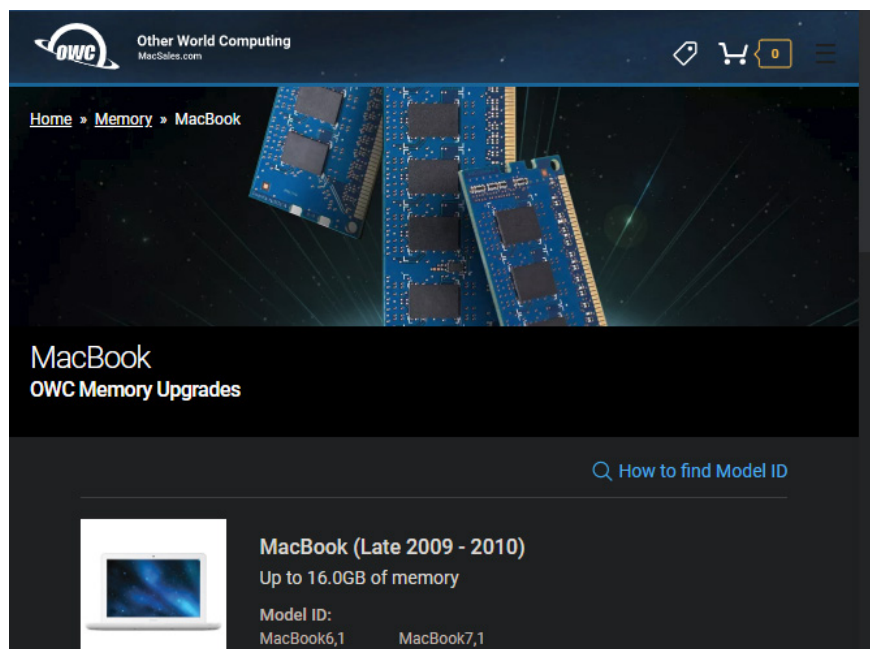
OWC Other World Computing MacSales.com

0

Home » Memory » MacBook

MacBook
OWC Memory Upgrades

How to find Model ID

MacBook (Late 2009 - 2010)
Up to 16.0GB of memory
Model ID:
MacBook6,1 MacBook7,1